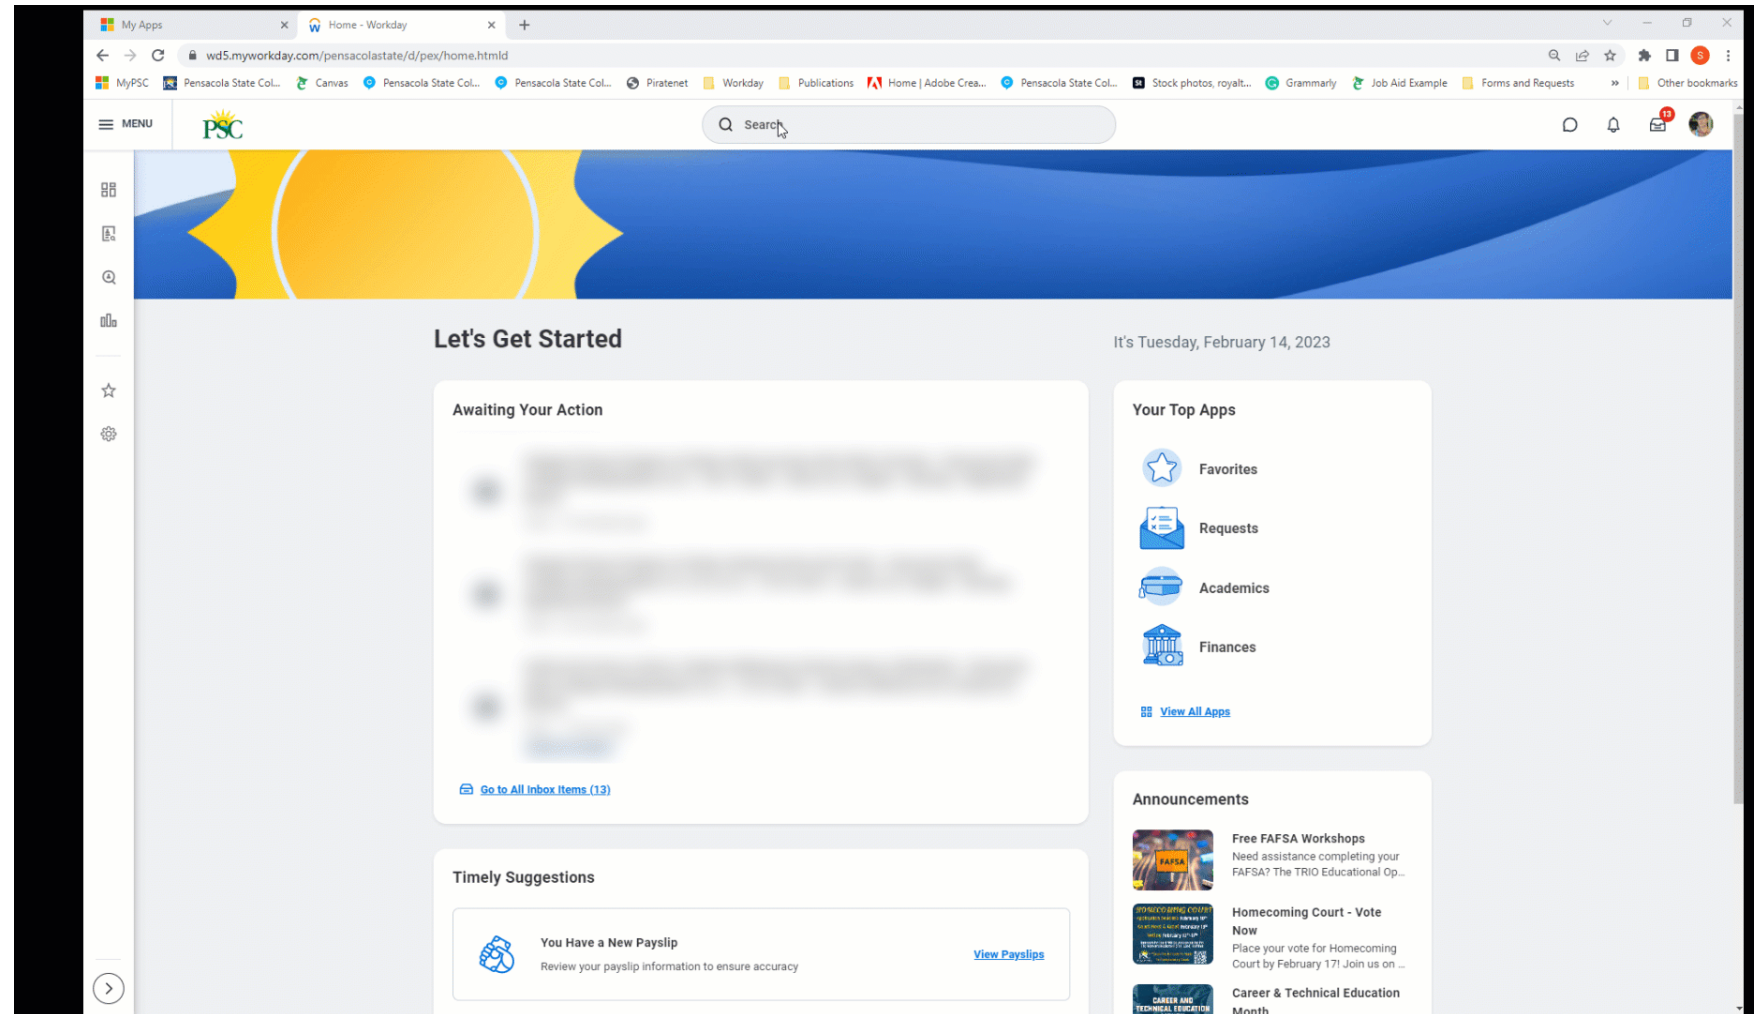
My Apps
Home - Workday
wd5.myworkday.com/pensacolastate/d/pex/home.htmld
MyPSC Pensacola State Col... Canvas Pensacola State Col... Pensacola State Col... Piratenet Workday Publications Home | Adobe Crea... Pensacola State Col... Stock photos, royalt... Grammarly Job Aid Example Forms and Requests » Other bookmarks
MENU
PSC
Search
13

Let's Get Started
It's Tuesday, February 14, 2023

Awaiting Your Action
Go to All Inbox Items (13)

Your Top Apps
Favorites
Requests
Academics
Finances
View All Apps

Timely Suggestions
You Have a New Payslip
Review your payslip information to ensure accuracy
View Payslips

Announcements
FAFSA
Free FAFSA Workshops
Need assistance completing your FAFSA? The TRIO Educational Op...
Homecoming Court - Vote Now
Place your vote for Homecoming Court by February 17! Join us on ...
CAREER AND TECHNICAL EDUCATION
Career & Technical Education Month